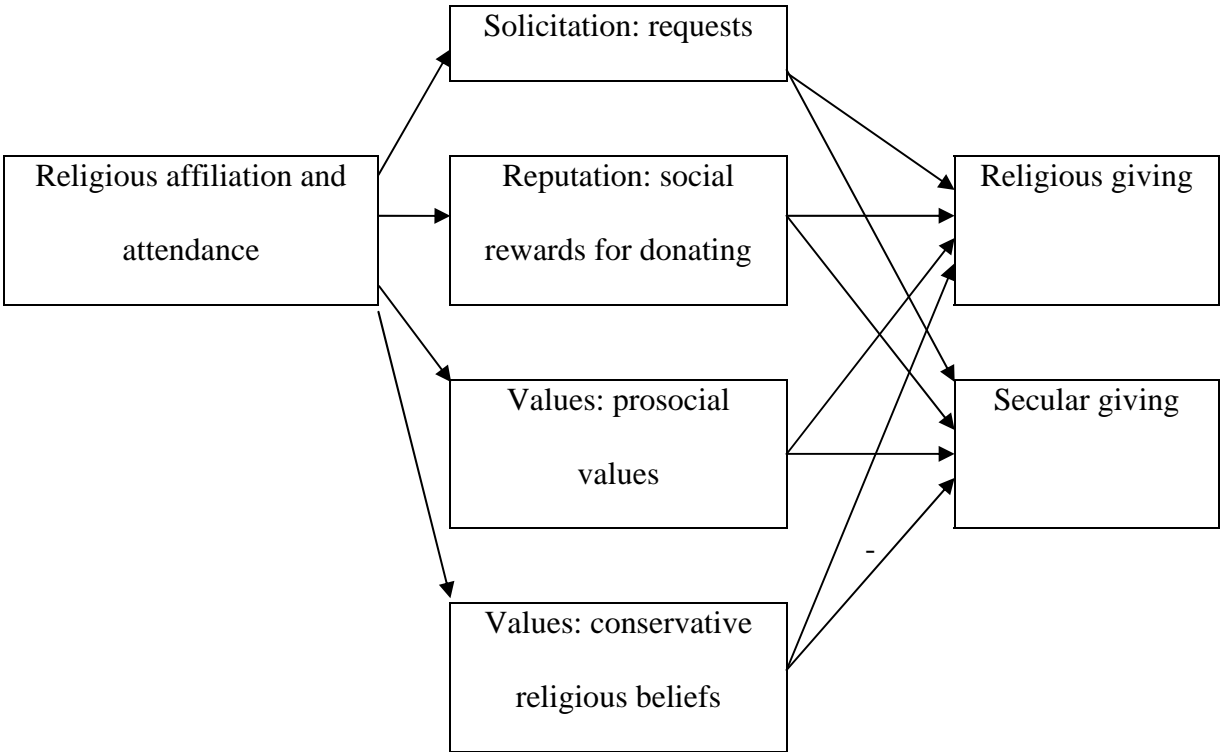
Religious affiliation and attendance

Solicitation: requests

Reputation: social rewards for donating

Values: prosocial values

Values: conservative religious beliefs

Religious giving

Secular giving

-